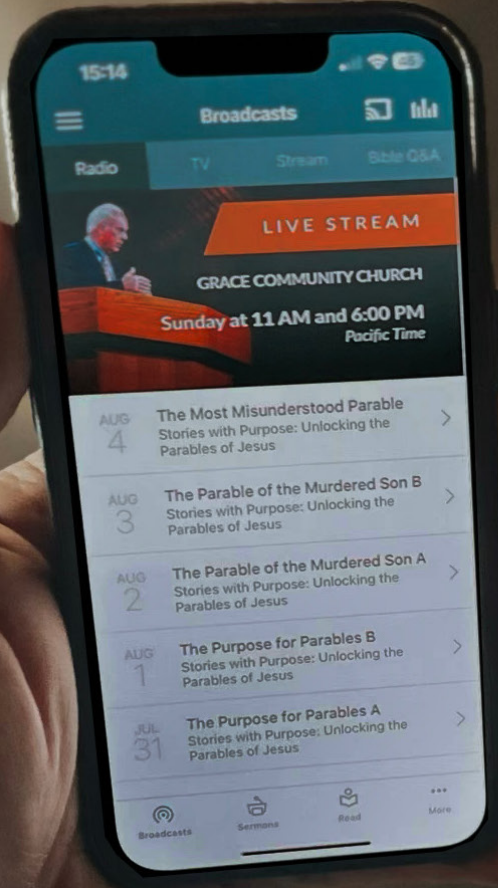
15:14

Broadcasts

Radio TV Stream Bible Q&A

LIVE STREAM

GRACE COMMUNITY CHURCH

Sunday at 11 AM and 6:00 PM
Pacific Time

AUG 4 The Most Misunderstood Parable
Stories with Purpose: Unlocking the Parables of Jesus

AUG 3 The Parable of the Murdered Son B
Stories with Purpose: Unlocking the Parables of Jesus

AUG 2 The Parable of the Murdered Son A
Stories with Purpose: Unlocking the Parables of Jesus

AUG 1 The Purpose for Parables B
Stories with Purpose: Unlocking the Parables of Jesus

JUL 31 The Purpose for Parables A
Stories with Purpose: Unlocking the Parables of Jesus

Broadcasts Sermons Read More